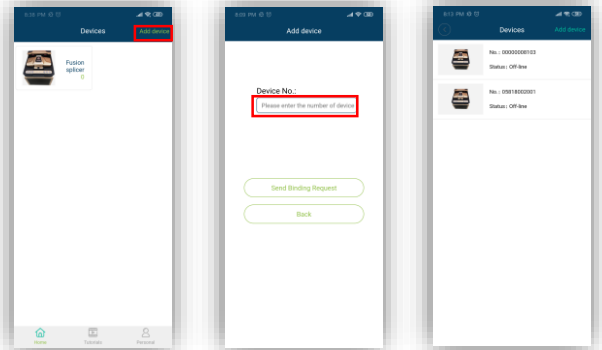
8:35 PM

Devices

Add device

Fusion splicer

0

Home

Tutorials

Personal

8:08 PM

Add device

Device No.:

Please enter the number of device

Send Binding Request

Back

8:13 PM

Devices

Add device

No.: 00000000103

Status: Off-line

No.: 05818002001

Status: Off-line